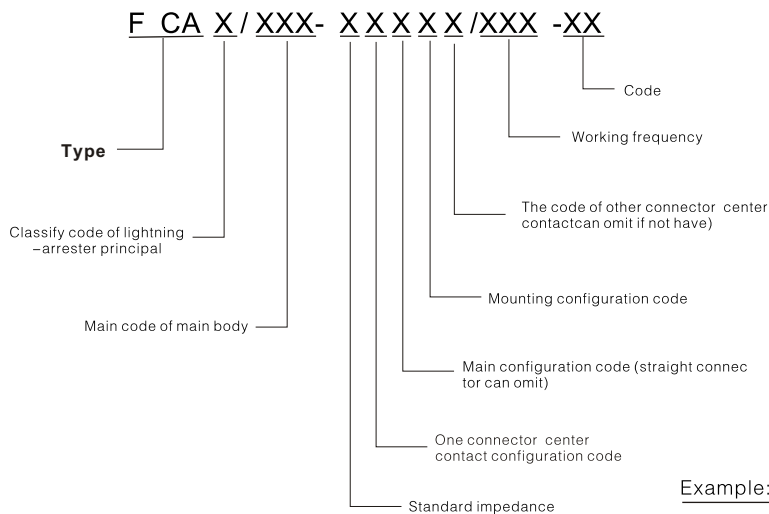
F CA X / XXX- X X X X X /XXX -XX

Code

Working frequency

Type

The code of other connector center contactcan omit if not have)

Classify code of lightning –arrester principal

Mounting configuration code

Main code of main body

Main configuration code (straight connec tor can omit)

One connector center contact configuration code

Example:

Standard impedance